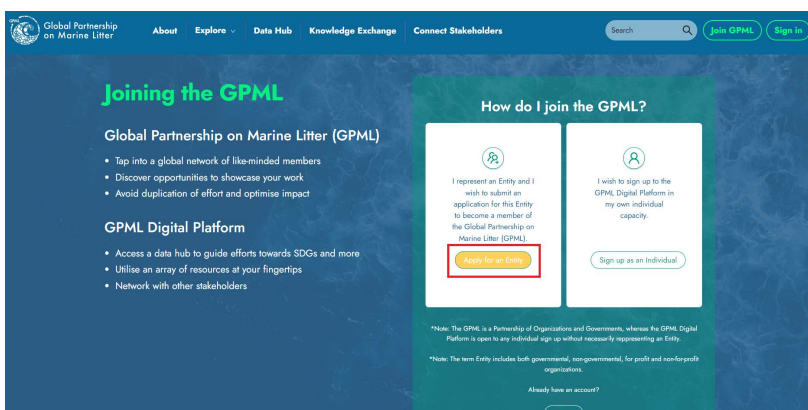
Global Partnership on Marine Litter

About
Explore
Data Hub
Knowledge Exchange
Connect Stakeholders
Search
Join GPML
Sign in

Joining the GPML

Global Partnership on Marine Litter (GPML)

- Tap into a global network of like-minded members
- Discover opportunities to showcase your work
- Avoid duplication of effort and optimise impact

GPML Digital Platform

- Access a data hub to guide efforts towards SDGs and more
- Utilise an array of resources at your fingertips
- Network with other stakeholders

How do I join the GPML?

I represent an Entity and I wish to submit an application for this Entity to become a member of the Global Partnership on Marine Litter (GPML).

Apply for an Entity

I wish to sign up to the GPML Digital Platform in my own individual capacity.

Sign up as an Individual

*Note: The GPML is a Partnership of Organizations and Governments, whereas the GPML Digital Platform is open to any individual sign up without necessarily representing an Entity.

*Note: The term Entity includes both governmental, non-governmental, for profit and non-for-profit organizations.

Already have an account?